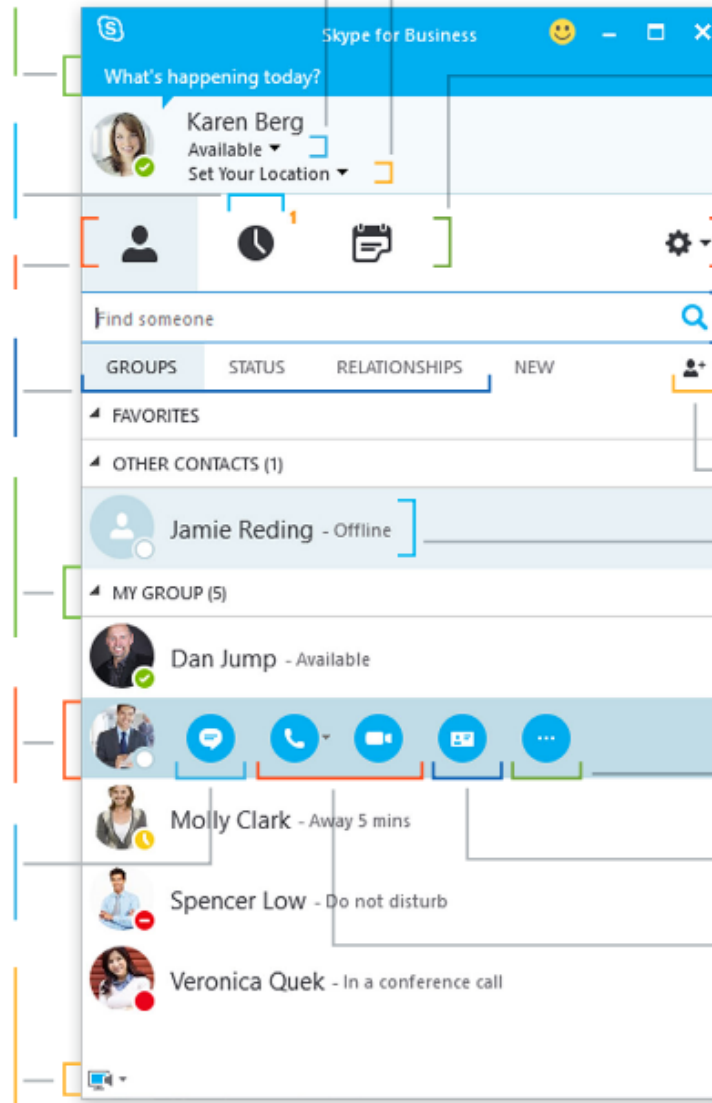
Skype for Business

What's happening today?

Karen Berg
Available
Set Your Location

1

Find someone

GROUPS
STATUS
RELATIONSHIPS
NEW

FAVORITES

OTHER CONTACTS (1)

Jamie Reding - Offline

MY GROUP (5)

Dan Jump - Available

Molly Clark - Away 5 mins

Spencer Low - Do not disturb

Veronica Quek - In a conference call